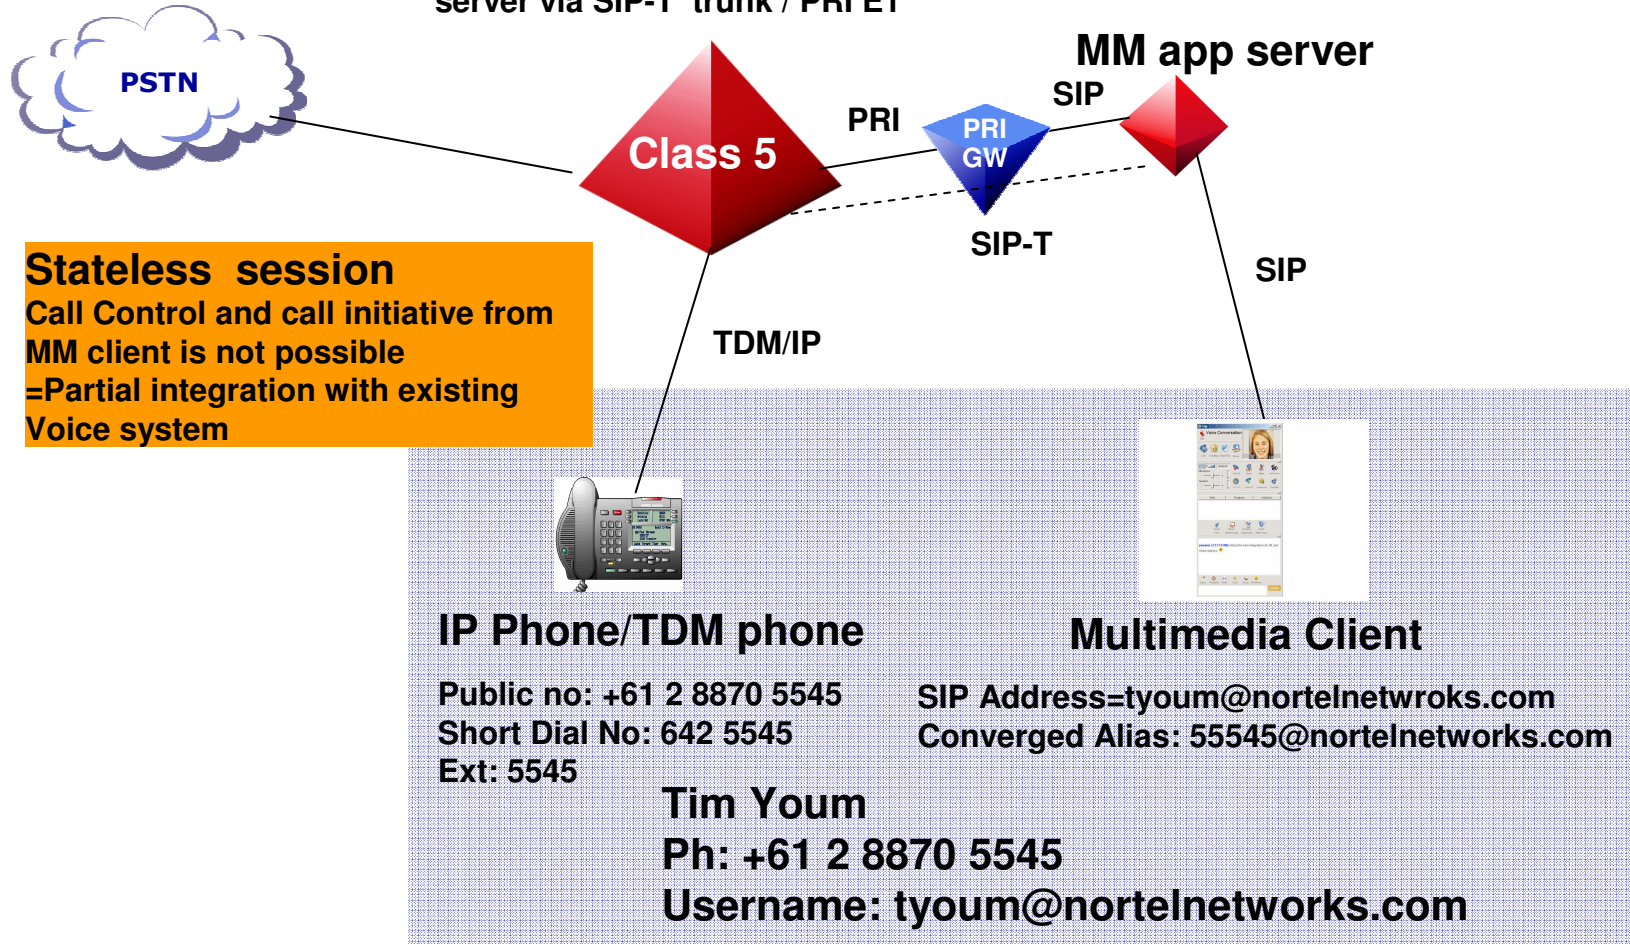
server via SIP-T trunk / PRI ET

PSTN

Class 5

PRI

PRI GW

SIP

MM app server

SIP-T

SIP

TDM/IP

Stateless session
Call Control and call initiative from MM client is not possible =Partial integration with existing Voice system

IP Phone/TDM phone

Public no: +61 2 8870 5545
Short Dial No: 642 5545
Ext: 5545

Multimedia Client

SIP Address=tyoum@nortelnetwroks.com
Converged Alias: 55545@nortelnetworks.com

Tim Youm
Ph: +61 2 8870 5545
Username: tyoum@nortelnetworks.com